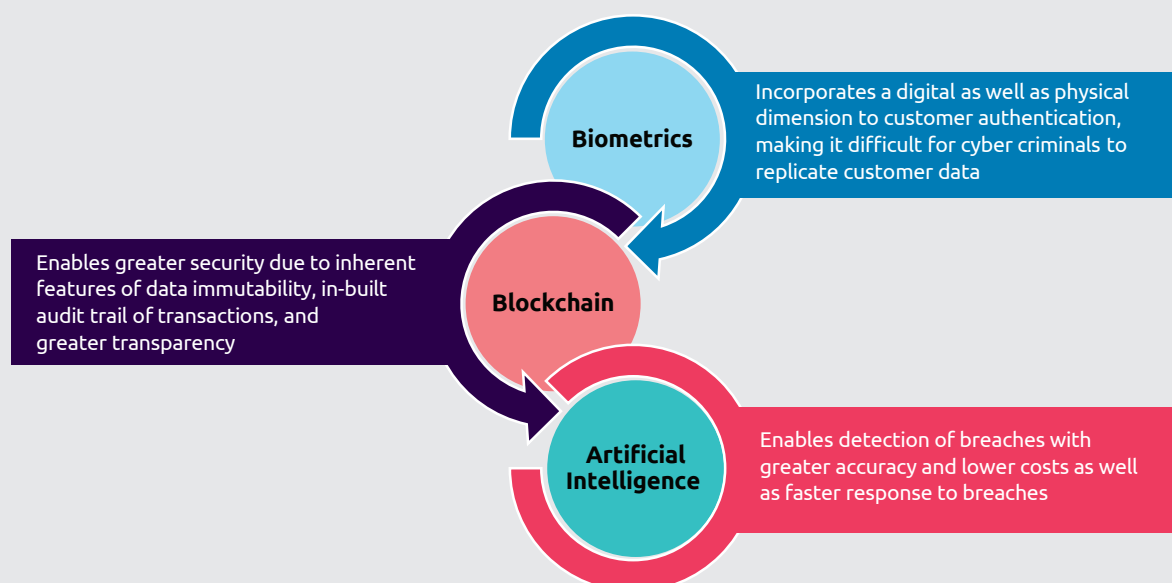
Biometrics

Incorporates a digital as well as physical dimension to customer authentication, making it difficult for cyber criminals to replicate customer data

Enables greater security due to inherent features of data immutability, in-built audit trail of transactions, and greater transparency

Blockchain

Artificial Intelligence

Enables detection of breaches with greater accuracy and lower costs as well as faster response to breaches